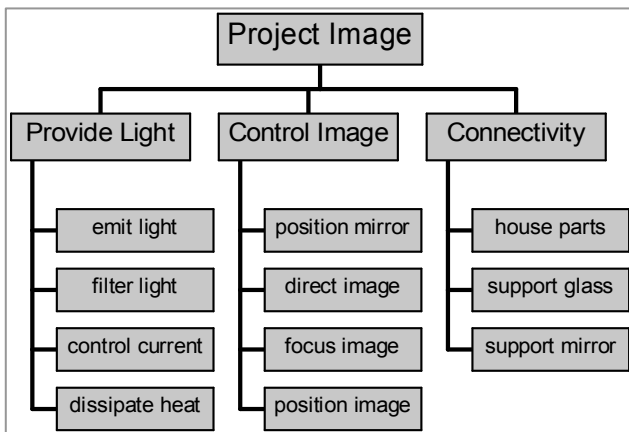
Project Image

Provide Light
emit light
filter light
control current
dissipate heat

Control Image
position mirror
direct image
focus image
position image

Connectivity
house parts
support glass
support mirror